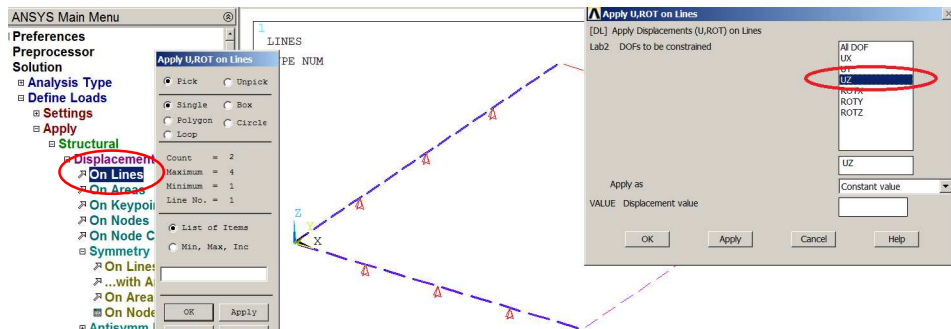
ANSYS Main Menu
Preferences
Preprocessor
Solution
⊞ Analysis Type
⊟ Define Loads
⊞ Settings
⊟ Apply
⊟ Structural
⊟ Displacement
On Lines
On Areas
On Keypoi
On Nodes
On Node C
⊟ Symmetry
On Line
...with A
On Area
On Node
⊞ Antisymm

Apply U,ROT on Lines
Pick
Unpick
Single
Box
Polygon
Circle
Loop
Count = 2
Maximum = 4
Minimum = 1
Line No. = 1
List of Items
Min, Max, Inc
OK
Apply

1
LINES
PE NUM

Z
X

Apply U,ROT on Lines
[DL] Apply Displacements (U,ROT) on Lines
Lab2 DOFs to be constrained
All DOF
UX
UY
UZ
ROTX
ROTY
ROTZ
UZ
Apply as
Constant value
VALUE Displacement value
OK
Apply
Cancel
Help